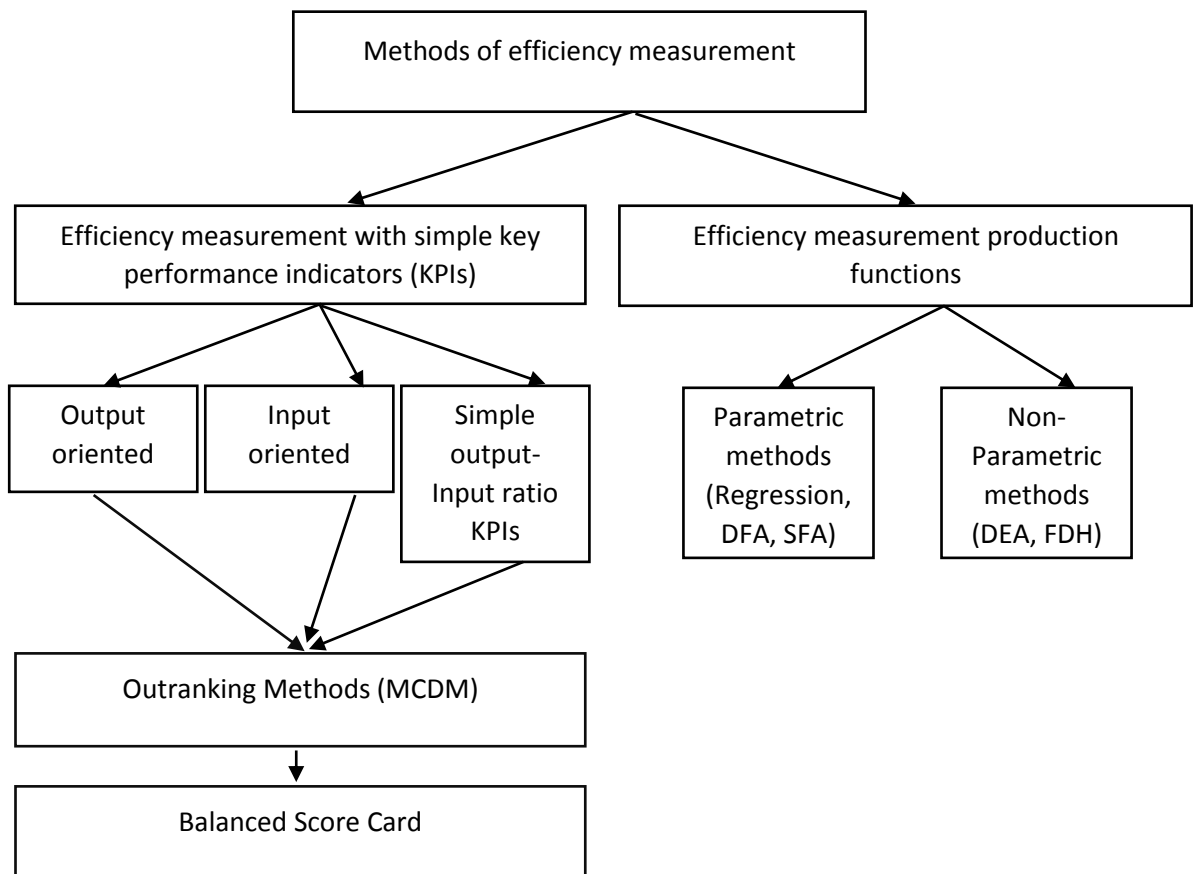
Methods of efficiency measurement

Efficiency measurement with simple key performance indicators (KPIs)

Efficiency measurement production functions

Output oriented

Input oriented

Simple output-Input ratio KPIs

Parametric methods (Regression, DFA, SFA)

Non-Parametric methods (DEA, FDH)

Outranking Methods (MCDM)

Balanced Score Card